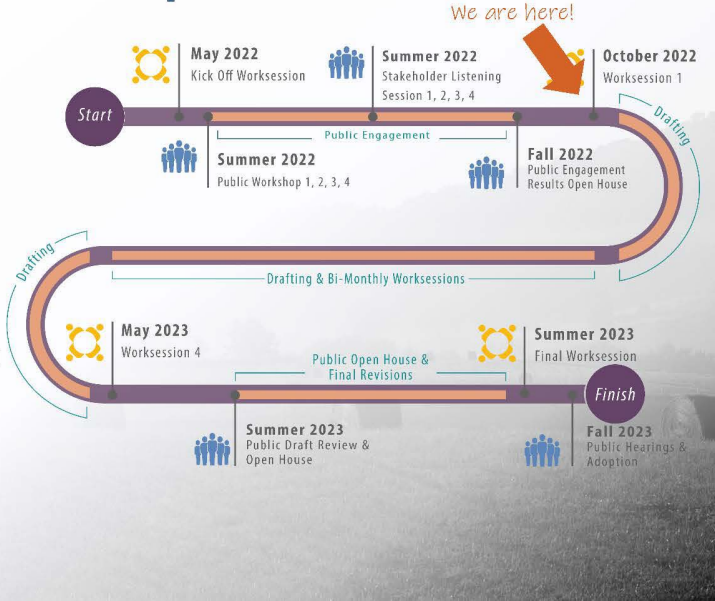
We are here!

May 2022
Kick Off Worksession

Summer 2022
Stakeholder Listening Session 1, 2, 3, 4

October 2022
Worksession 1

Start

Public Engagement

Drafting

Summer 2022
Public Workshop 1, 2, 3, 4

Fall 2022
Public Engagement Results Open House

Drafting

Drafting & Bi-Monthly Worksessions

May 2023
Worksession 4

Summer 2023
Final Worksession

Public Open House & Final Revisions

Finish

Summer 2023
Public Draft Review & Open House

Fall 2023
Public Hearings & Adoption